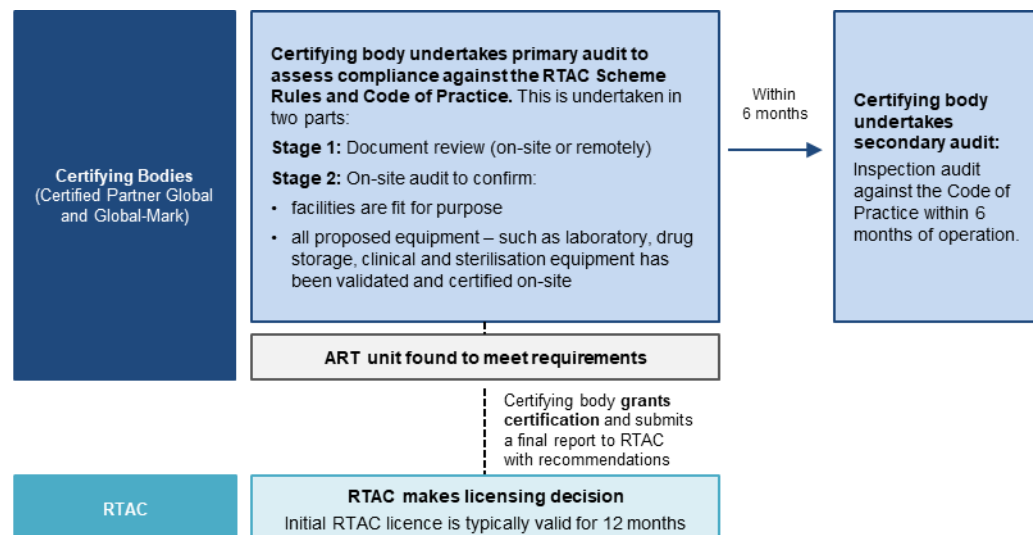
Certifying Bodies
(Certified Partner Global and Global-Mark)

Certifying body undertakes primary audit to assess compliance against the RTAC Scheme Rules and Code of Practice. This is undertaken in two parts:

Stage 1: Document review (on-site or remotely)

Stage 2: On-site audit to confirm:

• facilities are fit for purpose

• all proposed equipment – such as laboratory, drug storage, clinical and sterilisation equipment has been validated and certified on-site

Within 6 months

Certifying body undertakes secondary audit:

Inspection audit against the Code of Practice within 6 months of operation.

ART unit found to meet requirements

Certifying body grants certification and submits a final report to RTAC with recommendations

RTAC

RTAC makes licensing decision

Initial RTAC licence is typically valid for 12 months